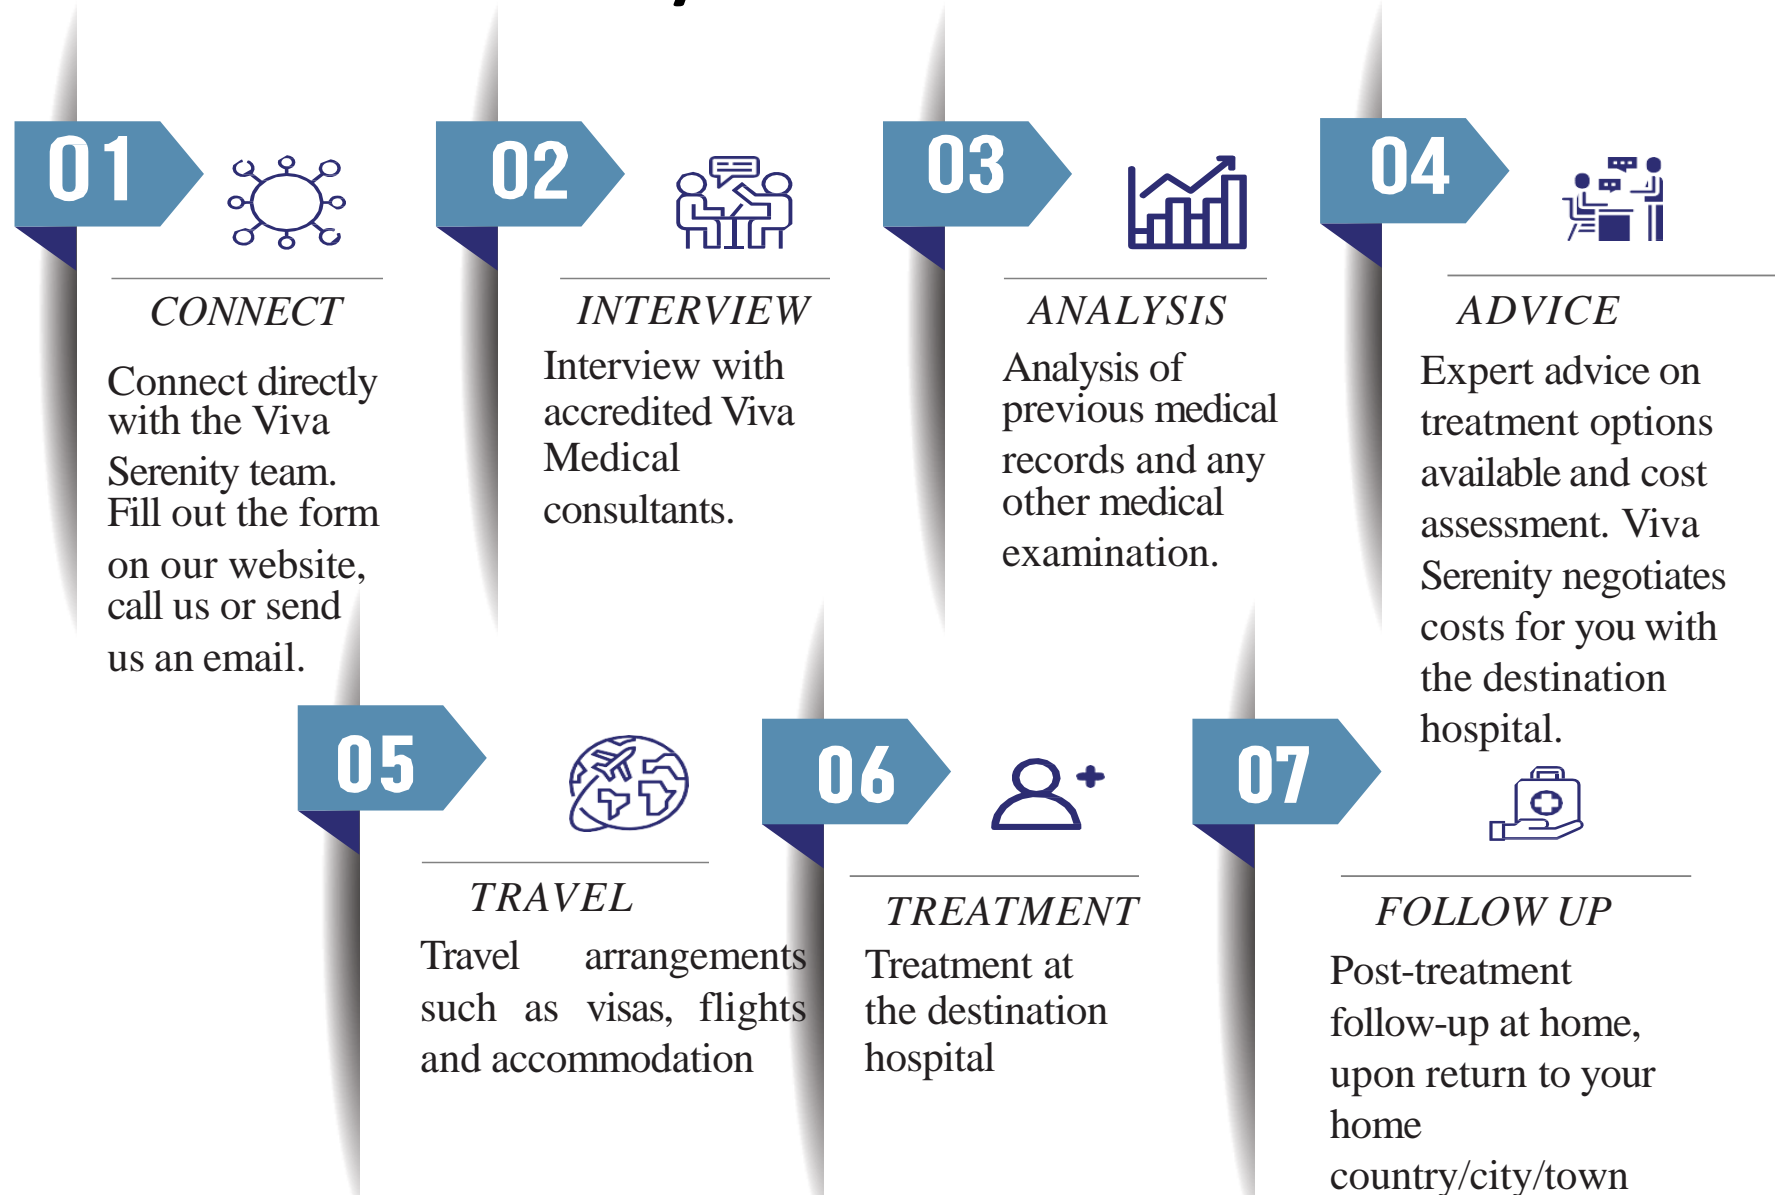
01

CONNECT

Connect directly with the Viva Serenity team. Fill out the form on our website, call us or send us an email.

02

INTERVIEW

Interview with accredited Viva Medical consultants.

03

ANALYSIS

Analysis of previous medical records and any other medical examination.

04

ADVICE

Expert advice on treatment options available and cost assessment. Viva Serenity negotiates costs for you with the destination hospital.

05

TRAVEL

Travel arrangements such as visas, flights and accommodation

06

TREATMENT

Treatment at the destination hospital

07

FOLLOW UP

Post-treatment follow-up at home, upon return to your home country/city/town